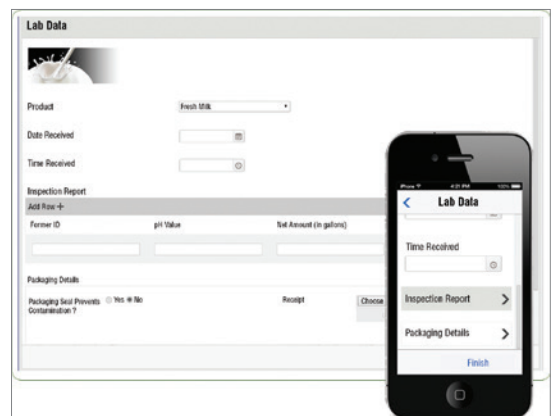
Lab Data

Product
Fresh Milk

Date Received

Time Received

Inspection Report
Add Row +
Farmer ID
pH Value
Net Amount (in gallons)

Packaging Details
Packaging Seal Prevents Contamination ?
Yes
No
Receipt
Choose

iPhone
4:21 PM
100%
<
Lab Data
Time Received
Inspection Report
>
Packaging Details
>
Finish